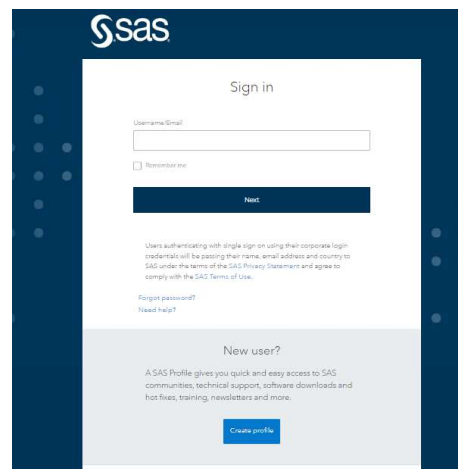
sas

Sign in

Username/Email

Remember me

Next

Users authenticating with single sign on using their corporate login credentials will be passing their name, email address and country to SAS under the terms of the SAS Privacy Statement and agree to comply with the SAS Terms of Use.

Forgot password?
Need help?

New user?

A SAS Profile gives you quick and easy access to SAS communities, technical support, software downloads and hot fixes, training, newsletters and more.

Create profile